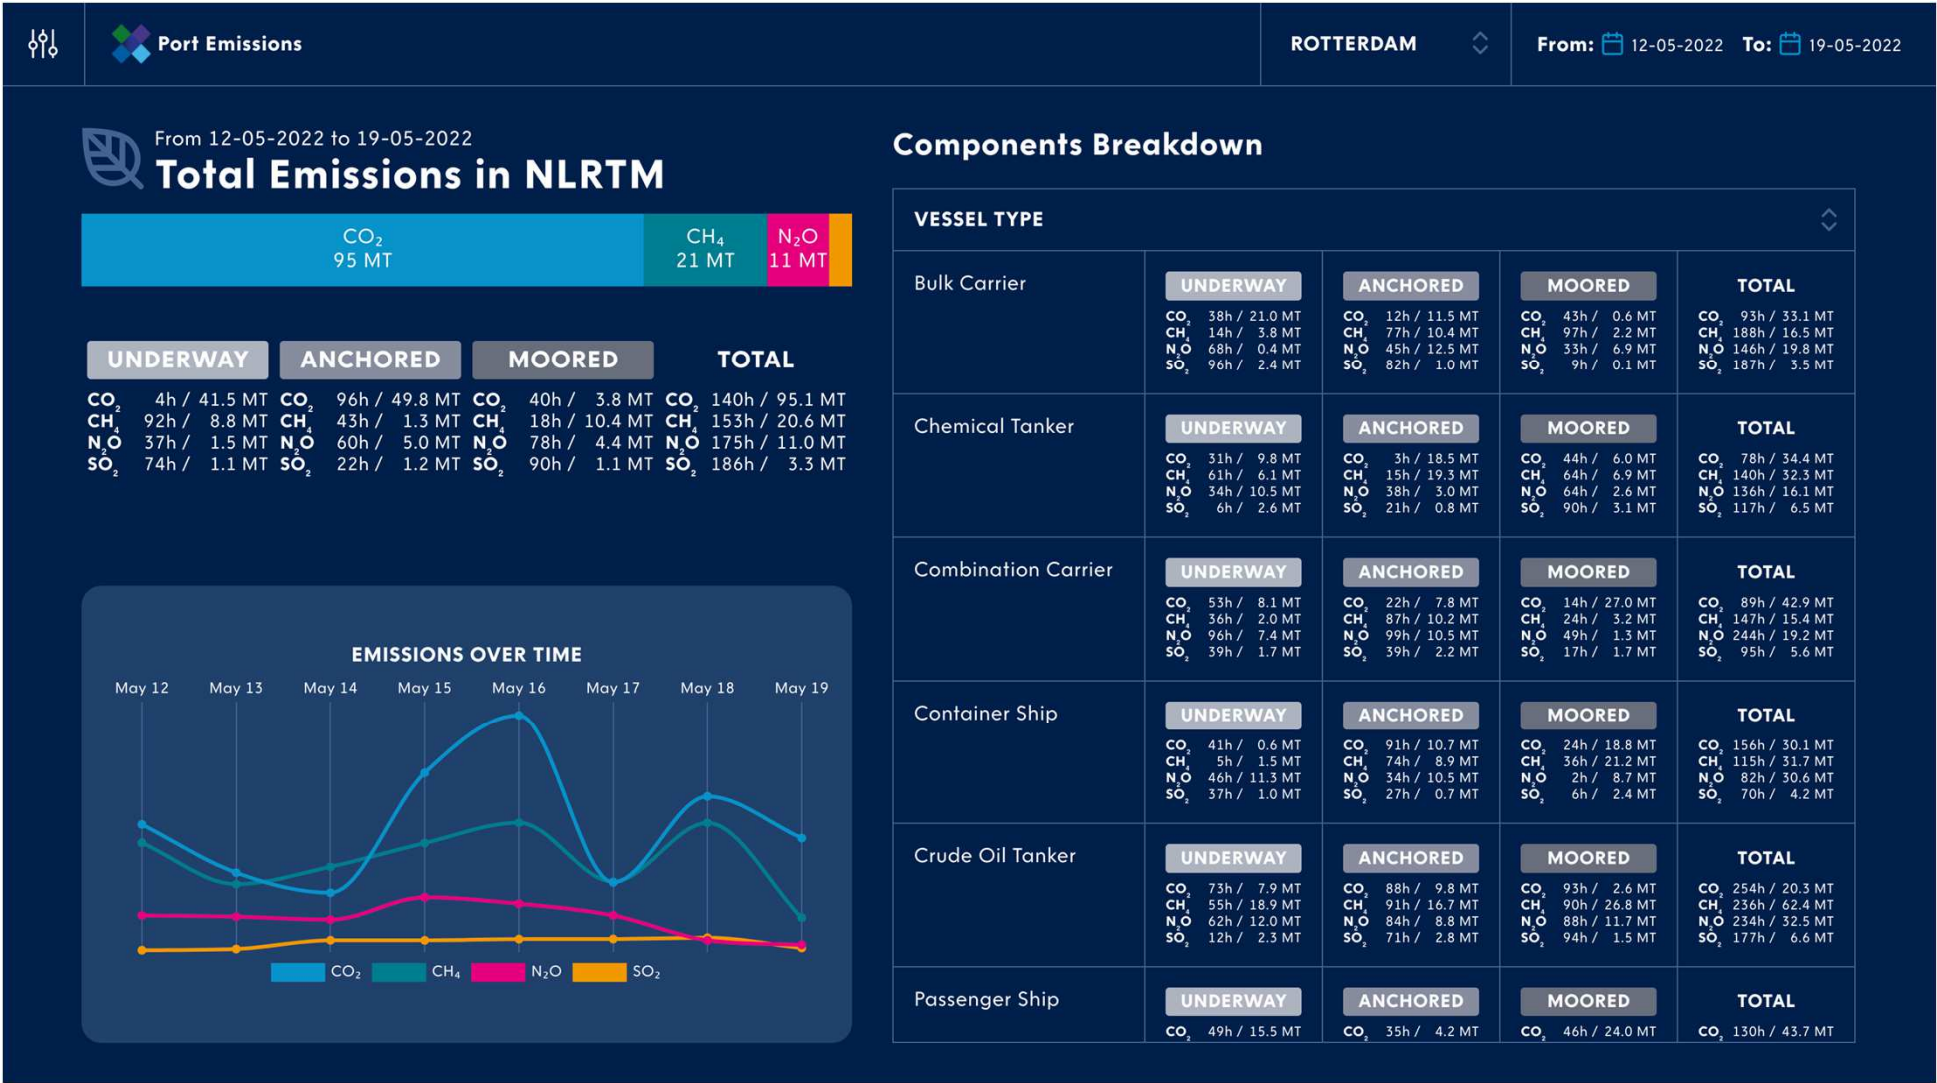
Port Emissions

ROTTERDAM

From: 12-05-2022 To: 19-05-2022

From 12-05-2022 to 19-05-2022
Total Emissions in NLRTM

$CO_2$ 95 MT | $CH_4$ 21 MT | $N_2O$ 11 MT

| UNDERWAY | ANCHORED | MOORED | TOTAL |
|---|---|---|---|
| $CO_2$ 4h / 41.5 MT | $CO_2$ 96h / 49.8 MT | $CO_2$ 40h / 3.8 MT | $CO_2$ 140h / 95.1 MT |
| $CH_4$ 92h / 8.8 MT | $CH_4$ 43h / 1.3 MT | $CH_4$ 18h / 10.4 MT | $CH_4$ 153h / 20.6 MT |
| $N_2O$ 37h / 1.5 MT | $N_2O$ 60h / 5.0 MT | $N_2O$ 78h / 4.4 MT | $N_2O$ 175h / 11.0 MT |
| $SO_2$ 74h / 1.1 MT | $SO_2$ 22h / 1.2 MT | $SO_2$ 90h / 1.1 MT | $SO_2$ 186h / 3.3 MT |

EMISSIONS OVER TIME
May 12 May 13 May 14 May 15 May 16 May 17 May 18 May 19
$CO_2$ $CH_4$ $N_2O$ $SO_2$

Components Breakdown

VESSEL TYPE

| | UNDERWAY | ANCHORED | MOORED | TOTAL |
|---|---|---|---|---|
| Bulk Carrier | $CO_2$ 38h / 21.0 MT<br>$CH_4$ 14h / 3.8 MT<br>$N_2O$ 68h / 0.4 MT<br>$SO_2$ 96h / 2.4 MT | $CO_2$ 12h / 11.5 MT<br>$CH_4$ 77h / 10.4 MT<br>$N_2O$ 45h / 12.5 MT<br>$SO_2$ 82h / 1.0 MT | $CO_2$ 43h / 0.6 MT<br>$CH_4$ 97h / 2.2 MT<br>$N_2O$ 33h / 6.9 MT<br>$SO_2$ 9h / 0.1 MT | $CO_2$ 93h / 33.1 MT<br>$CH_4$ 188h / 16.5 MT<br>$N_2O$ 146h / 19.8 MT<br>$SO_2$ 187h / 3.5 MT |
| Chemical Tanker | $CO_2$ 31h / 9.8 MT<br>$CH_4$ 61h / 6.1 MT<br>$N_2O$ 34h / 10.5 MT<br>$SO_2$ 6h / 2.6 MT | $CO_2$ 3h / 18.5 MT<br>$CH_4$ 15h / 19.3 MT<br>$N_2O$ 38h / 3.0 MT<br>$SO_2$ 21h / 0.8 MT | $CO_2$ 44h / 6.0 MT<br>$CH_4$ 64h / 6.9 MT<br>$N_2O$ 64h / 2.6 MT<br>$SO_2$ 90h / 3.1 MT | $CO_2$ 78h / 34.4 MT<br>$CH_4$ 140h / 32.3 MT<br>$N_2O$ 136h / 16.1 MT<br>$SO_2$ 117h / 6.5 MT |
| Combination Carrier | $CO_2$ 53h / 8.1 MT<br>$CH_4$ 36h / 2.0 MT<br>$N_2O$ 96h / 7.4 MT<br>$SO_2$ 39h / 1.7 MT | $CO_2$ 22h / 7.8 MT<br>$CH_4$ 87h / 10.2 MT<br>$N_2O$ 99h / 10.5 MT<br>$SO_2$ 39h / 2.2 MT | $CO_2$ 14h / 27.0 MT<br>$CH_4$ 24h / 3.2 MT<br>$N_2O$ 49h / 1.3 MT<br>$SO_2$ 17h / 1.7 MT | $CO_2$ 89h / 42.9 MT<br>$CH_4$ 147h / 15.4 MT<br>$N_2O$ 244h / 19.2 MT<br>$SO_2$ 95h / 5.6 MT |
| Container Ship | $CO_2$ 41h / 0.6 MT<br>$CH_4$ 5h / 1.5 MT<br>$N_2O$ 46h / 11.3 MT<br>$SO_2$ 37h / 1.0 MT | $CO_2$ 91h / 10.7 MT<br>$CH_4$ 74h / 8.9 MT<br>$N_2O$ 34h / 10.5 MT<br>$SO_2$ 27h / 0.7 MT | $CO_2$ 24h / 18.8 MT<br>$CH_4$ 36h / 21.2 MT<br>$N_2O$ 2h / 8.7 MT<br>$SO_2$ 6h / 2.4 MT | $CO_2$ 156h / 30.1 MT<br>$CH_4$ 115h / 31.7 MT<br>$N_2O$ 82h / 30.6 MT<br>$SO_2$ 70h / 4.2 MT |
| Crude Oil Tanker | $CO_2$ 73h / 7.9 MT<br>$CH_4$ 55h / 18.9 MT<br>$N_2O$ 62h / 12.0 MT<br>$SO_2$ 12h / 2.3 MT | $CO_2$ 88h / 9.8 MT<br>$CH_4$ 91h / 16.7 MT<br>$N_2O$ 84h / 8.8 MT<br>$SO_2$ 71h / 2.8 MT | $CO_2$ 93h / 2.6 MT<br>$CH_4$ 90h / 26.8 MT<br>$N_2O$ 88h / 11.7 MT<br>$SO_2$ 94h / 1.5 MT | $CO_2$ 254h / 20.3 MT<br>$CH_4$ 236h / 62.4 MT<br>$N_2O$ 234h / 32.5 MT<br>$SO_2$ 177h / 6.6 MT |
| Passenger Ship | $CO_2$ 49h / 15.5 MT | $CO_2$ 35h / 4.2 MT | $CO_2$ 46h / 24.0 MT | $CO_2$ 130h / 43.7 MT |